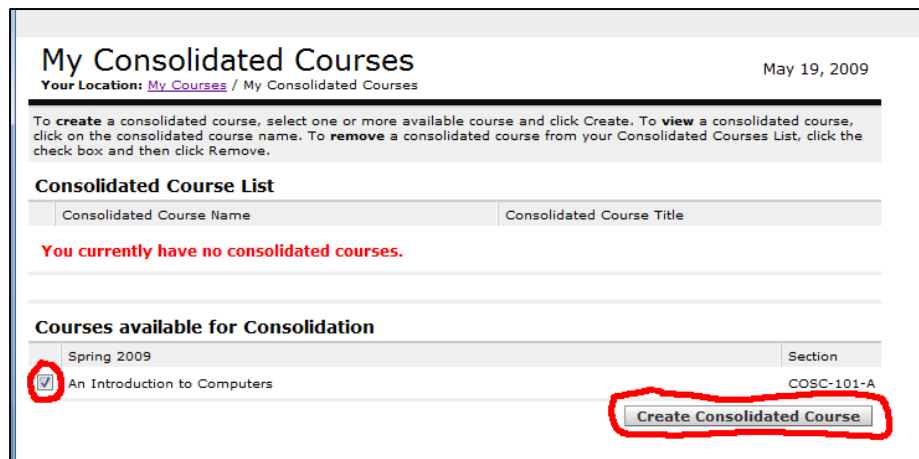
My Consolidated Courses

May 19, 2009

Your Location: My Courses / My Consolidated Courses

To create a consolidated course, select one or more available course and click Create. To view a consolidated course, click on the consolidated course name. To remove a consolidated course from your Consolidated Courses List, click the check box and then click Remove.

Consolidated Course List

| Consolidated Course Name | Consolidated Course Title |
|---|---|

You currently have no consolidated courses.

Courses available for Consolidation

| Spring 2009 | Section |
|---|---|
| An Introduction to Computers | COSC-101-A |

Create Consolidated Course